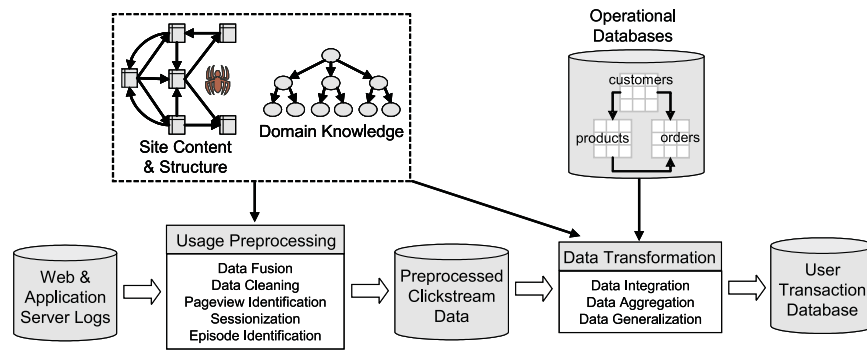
Site Content & Structure

Domain Knowledge

Operational Databases

customers

products

orders

Web & Application Server Logs

Usage Preprocessing

Data Fusion
Data Cleaning
Pageview Identification
Sessionization
Episode Identification

Preprocessed Clickstream Data

Data Transformation

Data Integration
Data Aggregation
Data Generalization

User Transaction Database